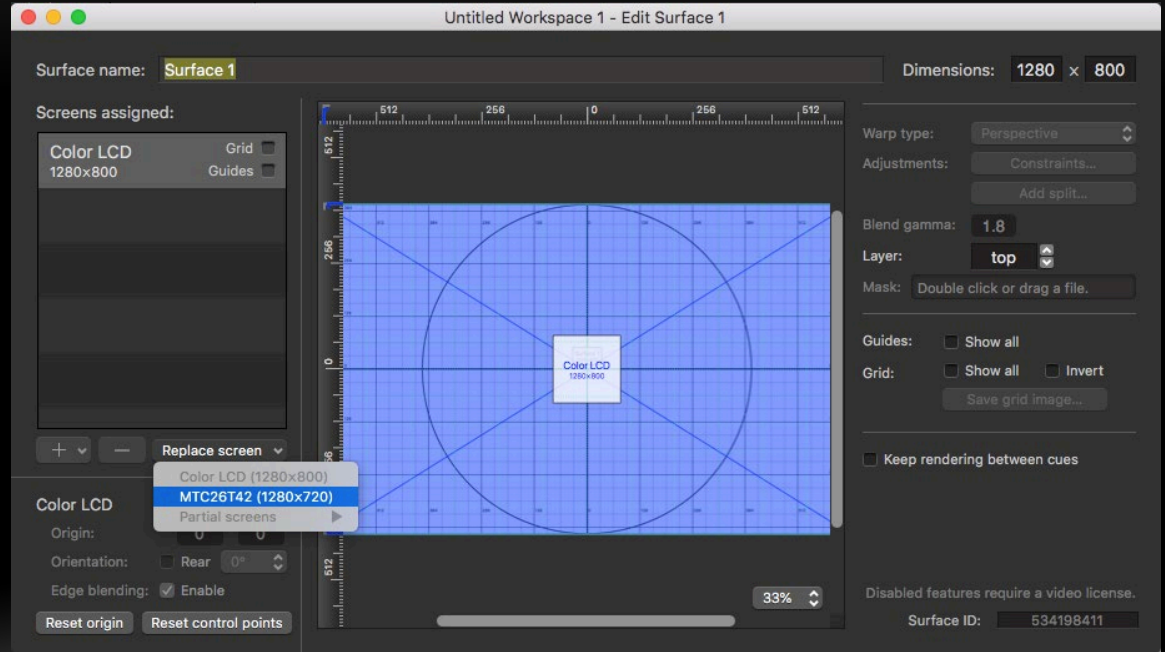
Untitled Workspace 1 - Edit Surface 1

Surface name: Surface 1

Dimensions: 1280 × 800

Screens assigned:

Color LCD
1280×800
Grid
Guides

+ —
Replace screen

Color LCD (1280×800)
MTC26T42 (1280×720)
Partial screens

Color LCD
Origin: 0 0
Orientation: Rear 0°
Edge blending: Enable

Reset origin
Reset control points

512 256 0 256 512

512
256
0
256
512

Color LCD
1280×800

33%

Warp type: Perspective
Adjustments: Constraints...
Add split...
Blend gamma: 1.8
Layer: top
Mask: Double click or drag a file.

Guides: Show all
Grid: Show all Invert
Save grid image...

Keep rendering between cues

Disabled features require a video license.
Surface ID: 534198411